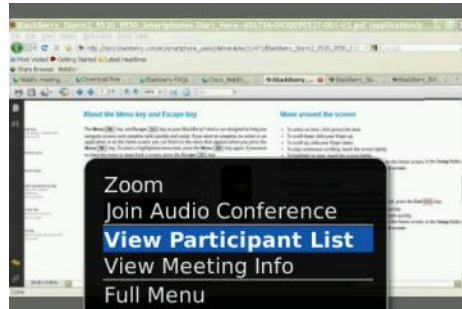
BlackBerry_Storm2_9520_9550_Smartphones-Start_Here

Most Visited  Getting Started  Latest Headlines

About the Menu key and Escape key

Move around the screen

Zoom
Join Audio Conference
View Participant List
View Meeting Info
Full Menu